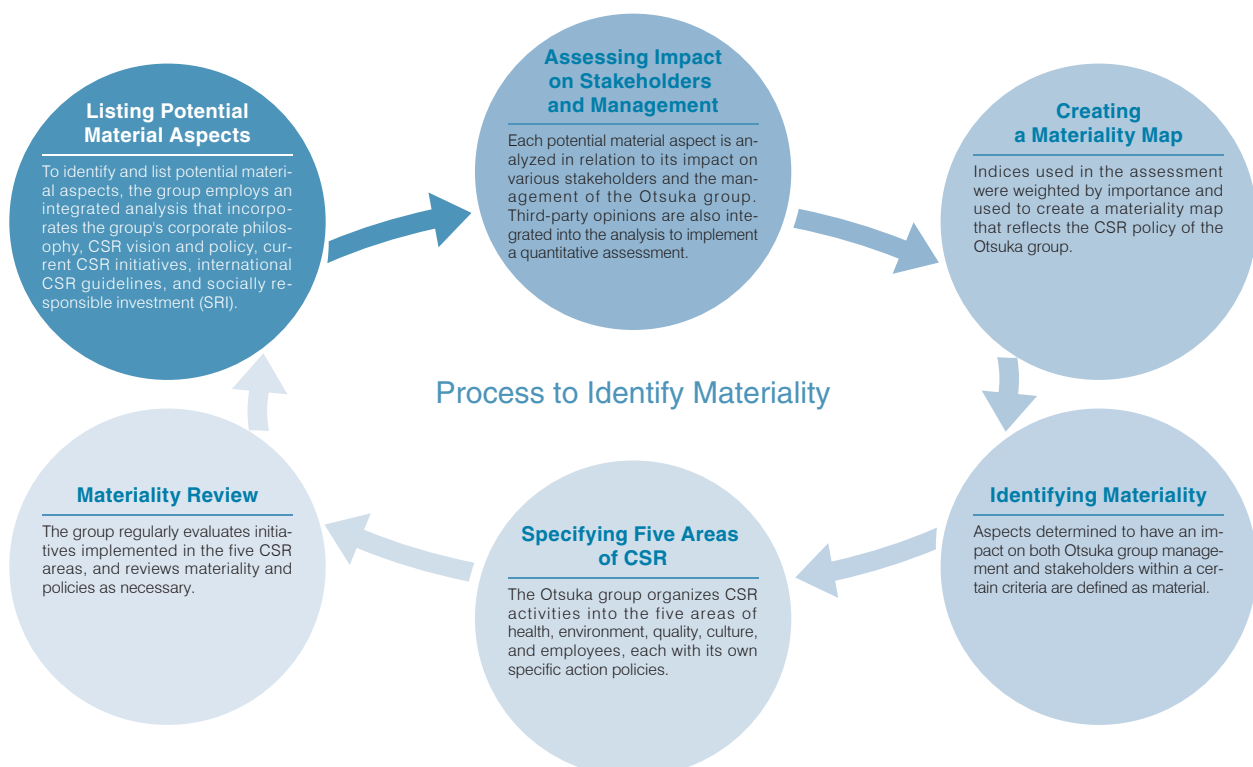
Listing Potential Material Aspects

To identify and list potential material aspects, the group employs an integrated analysis that incorporates the group's corporate philosophy, CSR vision and policy, current CSR initiatives, international CSR guidelines, and socially responsible investment (SRI).

Assessing Impact on Stakeholders and Management

Each potential material aspect is analyzed in relation to its impact on various stakeholders and the management of the Otsuka group. Third-party opinions are also integrated into the analysis to implement a quantitative assessment.

Creating a Materiality Map

Indices used in the assessment were weighted by importance and used to create a materiality map that reflects the CSR policy of the Otsuka group.

Process to Identify Materiality

Identifying Materiality

Aspects determined to have an impact on both Otsuka group management and stakeholders within a certain criteria are defined as material.

Specifying Five Areas of CSR

The Otsuka group organizes CSR activities into the five areas of health, environment, quality, culture, and employees, each with its own specific action policies.

Materiality Review

The group regularly evaluates initiatives implemented in the five CSR areas, and reviews materiality and policies as necessary.